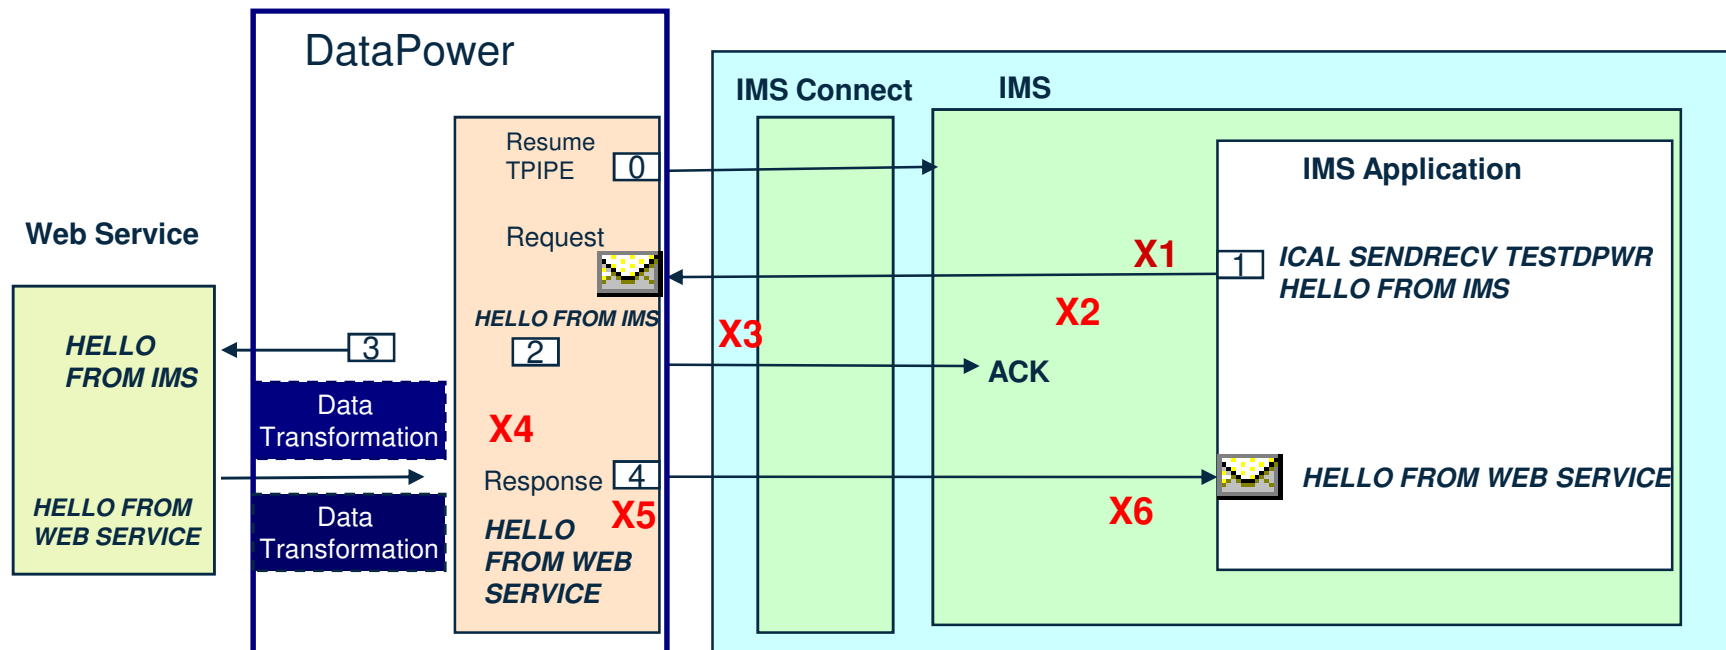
DataPower

IMS Connect

IMS

IMS Application

Web Service

Resume TPIPE 0

Request

X1

1 ICAL SENDRECV TESTDPWR HELLO FROM IMS

X2

HELLO FROM IMS

2

X3

ACK

HELLO FROM IMS

3

Data Transformation

X4

Response 4

X5

HELLO FROM WEB SERVICE

HELLO FROM WEB SERVICE

X6

HELLO FROM WEB SERVICE

Data Transformation